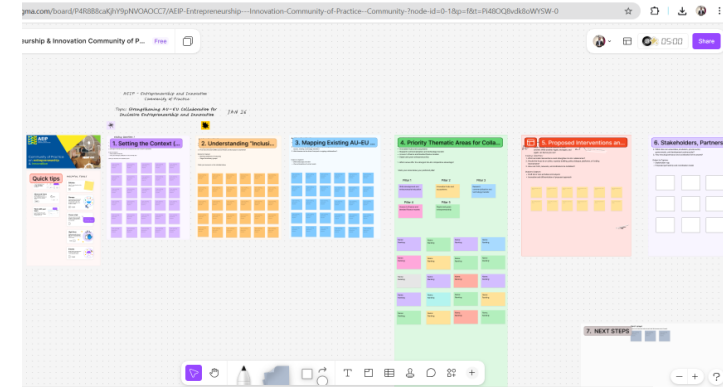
gma.com/board/P4R8B8caKjhY9pNVOAOCC7/AEIP-Entrepreneurship---Innovation-Community-of-Practice---Community-?node-id=0-1&p=f&t=Pl48OQBvdk8oWYSW-0

eurship & Innovation Community of P...
Free

05:00
Share

AEIP - Entrepreneurship and Innovation Community of Practice

Topic: Strengthening AU-EU Collaboration for Inclusive Entrepreneurship and Innovation

JAN 26

AEIP

Quick tips

1. Setting the Context (...

2. Understanding "Inclusi...

3. Mapping Existing AU-EU ...

4. Priority Thematic Areas for Colla...

Pillar 1
Pillar 2
Pillar 3
Pillar 4

5. Proposed Interventions an...

6. Stakeholders, Partners

7. NEXT STEPS

T